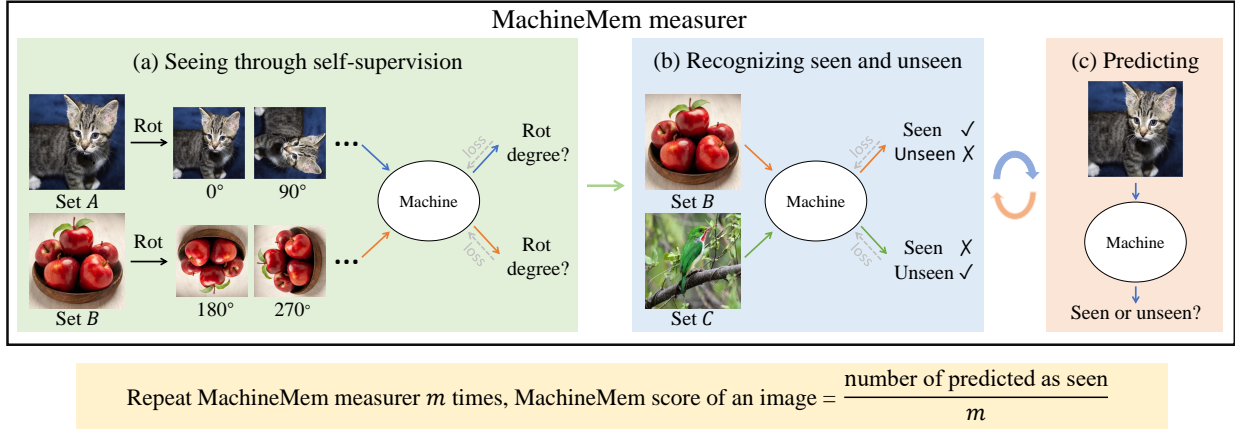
MachineMem measurer

(a) Seeing through self-supervision

Set $A$

Rot

$0°$

$90°$

...

Set $B$

Rot

$180°$

$270°$

...

Machine

loss

Rot degree?

loss

Rot degree?

(b) Recognizing seen and unseen

Set $B$

Set $C$

Machine

loss

Seen ✓
Unseen ✗

loss

Seen ✗
Unseen ✓

(c) Predicting

Machine

Seen or unseen?

Repeat MachineMem measurer $m$ times, MachineMem score of an image = $\frac{\text{number of predicted as seen}}{m}$